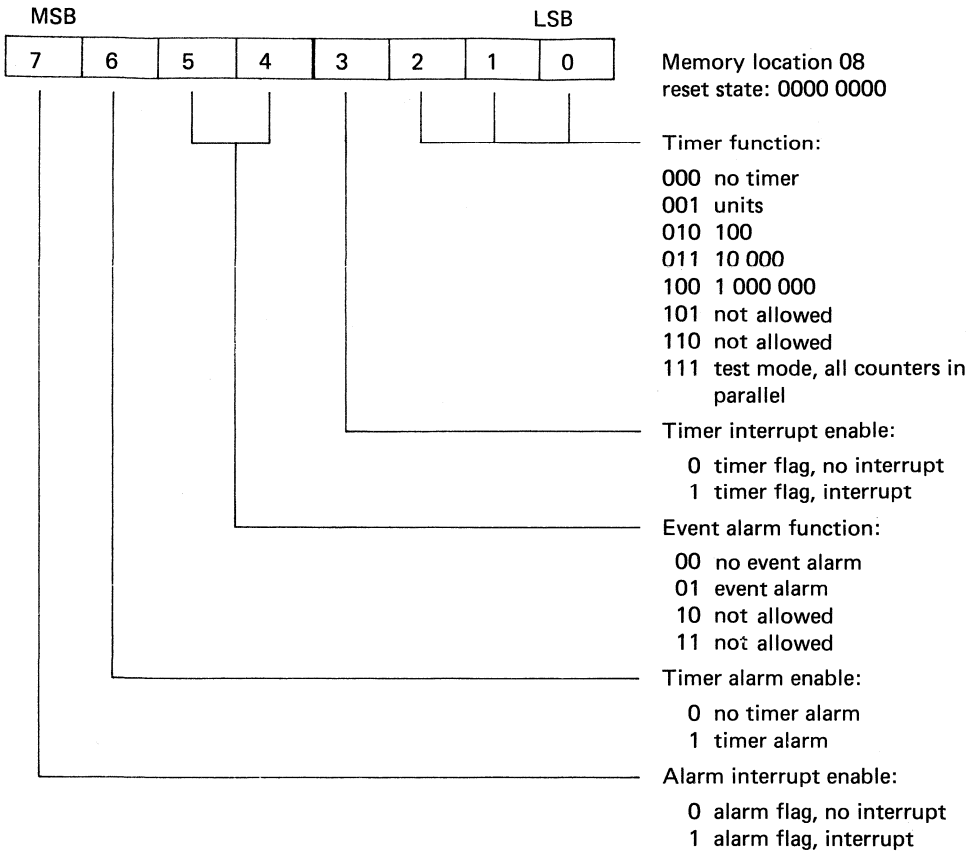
MSB

LSB

| 7 | 6 | 5 | 4 | 3 | 2 | 1 | 0 |
|---|---|---|---|---|---|---|---|

Memory location 08
reset state: 0000 0000

Timer function:

000 no timer
001 units
010 100
011 10 000
100 1 000 000
101 not allowed
110 not allowed
111 test mode, all counters in parallel

Timer interrupt enable:

0 timer flag, no interrupt
1 timer flag, interrupt

Event alarm function:

00 no event alarm
01 event alarm
10 not allowed
11 not allowed

Timer alarm enable:

0 no timer alarm
1 timer alarm

Alarm interrupt enable:

0 alarm flag, no interrupt
1 alarm flag, interrupt